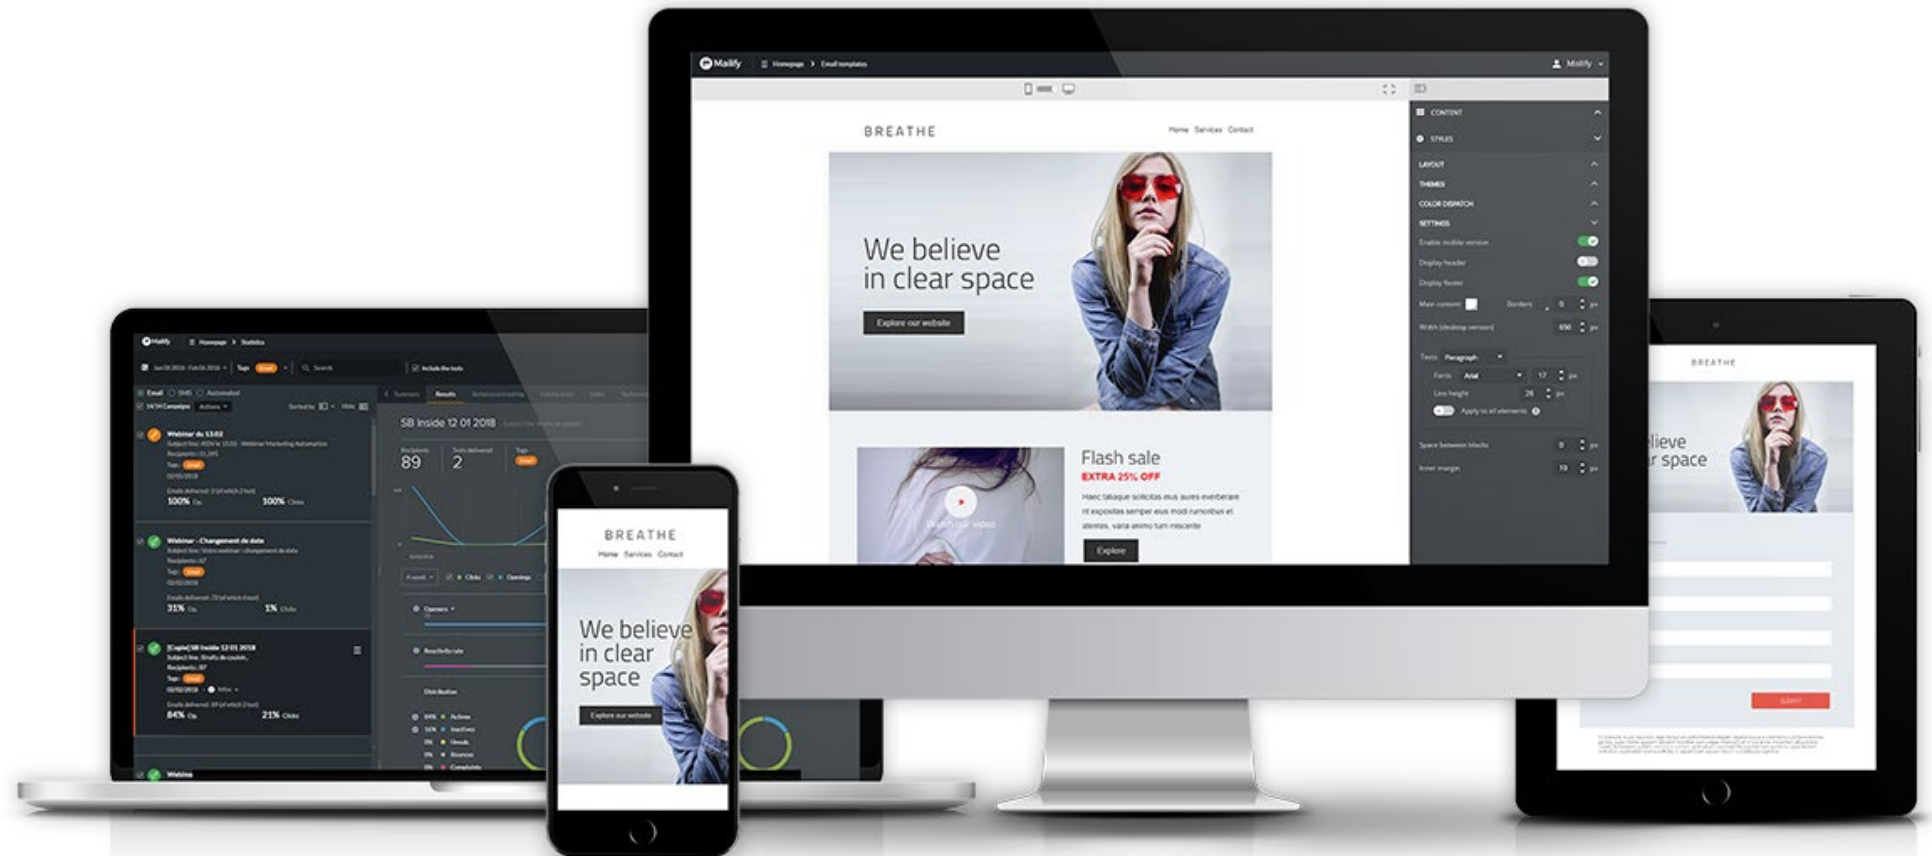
Mailify Homepage > Email templates

Mailify

BREATHE

Home Services Contact

We believe in clear space

Explore our website

Flash sale

EXTRA 25% OFF

Haec taksque solicitas eius aures everberare et expositas semper eius modi rumoribus et alentes, varia animo tum miscente

Watch our video

Explore

CONTENT

STYLES

LAYOUT

THEMES

COLOR DISPATCH

SETTINGS

Enable mobile version

Display header

Display footer

Main content

Borders

Width (desktop version)

Texts Paragraph

Fonts Arial

Line height

Apply to all elements

Space between blocks

Inner margin

Mailify Homepage > Statistics

Tags

Search

Include the tests

Email SMS Automated

Actions

Sorted by

Webinar du 13.02

100% 100%

Webinar - Changement de date

31% 1%

[Copie] SB Inside 12 01 2018

84% 21%

Webina

SB Inside 12 01 2018

89 2

Openers

Reactivity rate

Distribution

Active

Inactive

Unsubs

Bounces

Complaints

BREATHE

Home Services Contact

We believe in clear space

Explore our website

BREATHE

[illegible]lieve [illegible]r space